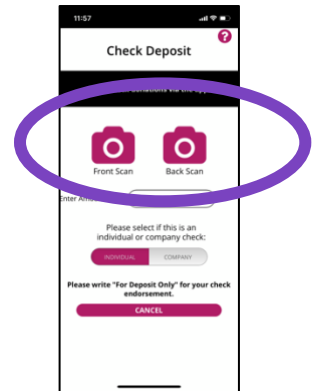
11:57

?

Check Deposit

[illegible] donations via the app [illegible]

Front Scan

Back Scan

Enter Amo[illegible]

Please select if this is an individual or company check:

INDIVIDUAL

COMPANY

Please write "For Deposit Only" for your check endorsement.

CANCEL